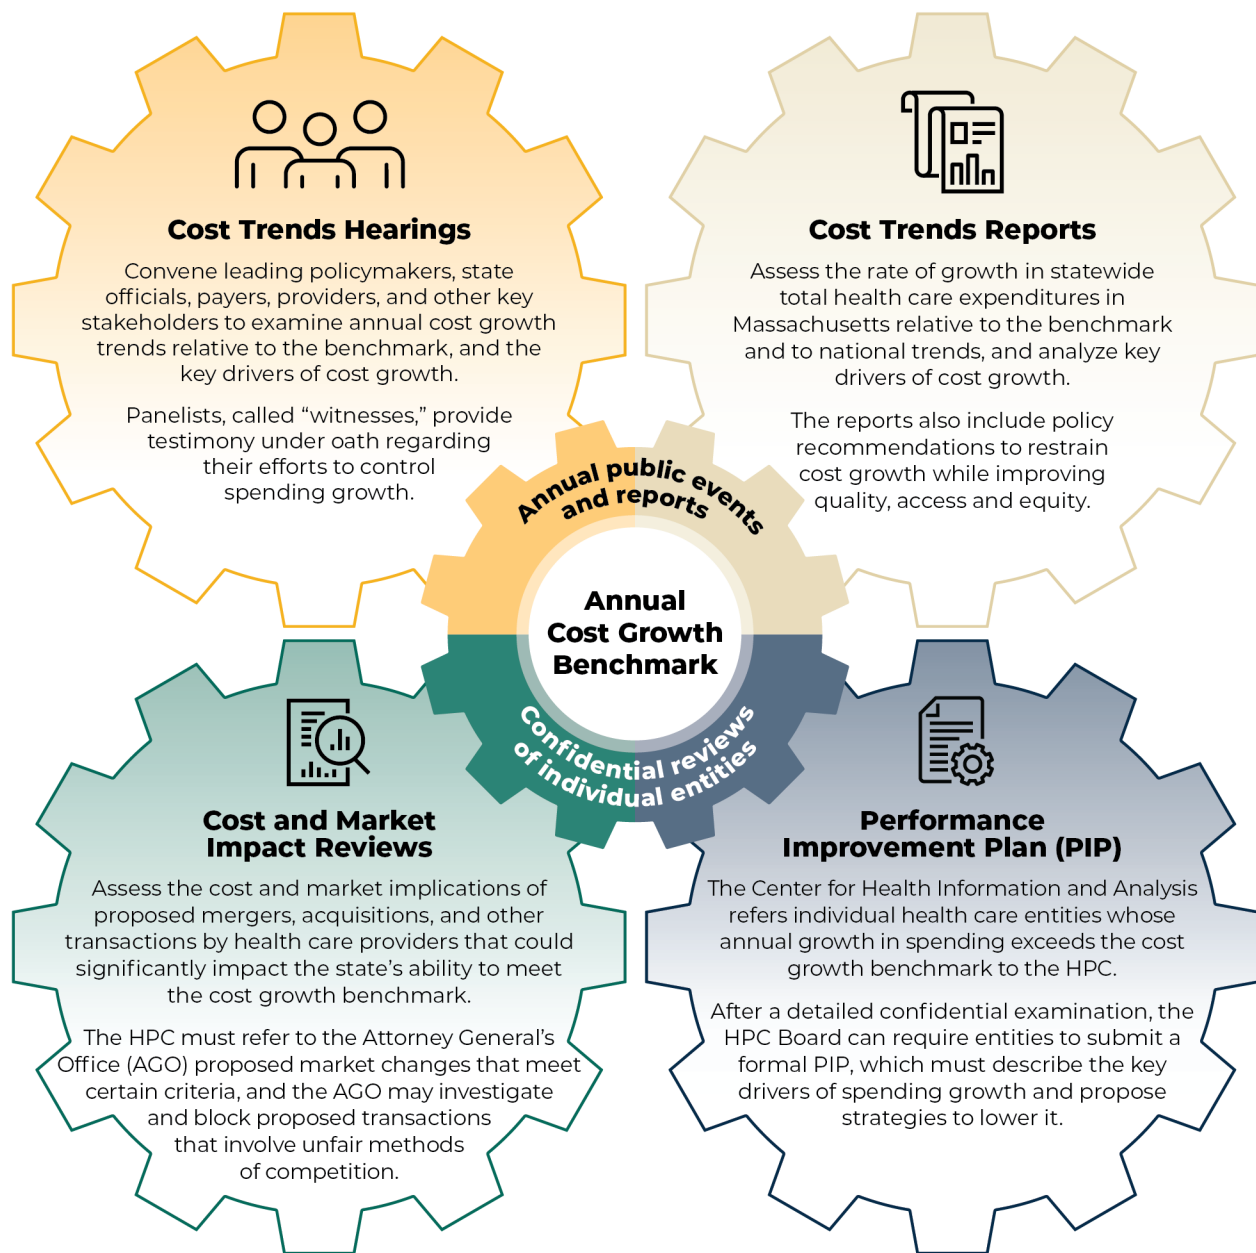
Cost Trends Hearings

Convene leading policymakers, state officials, payers, providers, and other key stakeholders to examine annual cost growth trends relative to the benchmark, and the key drivers of cost growth.

Panelists, called “witnesses,” provide testimony under oath regarding their efforts to control spending growth.

Cost Trends Reports

Assess the rate of growth in statewide total health care expenditures in Massachusetts relative to the benchmark and to national trends, and analyze key drivers of cost growth.

The reports also include policy recommendations to restrain cost growth while improving quality, access and equity.

Annual public events and reports

Annual Cost Growth Benchmark

Confidential reviews of individual entities

Cost and Market Impact Reviews

Assess the cost and market implications of proposed mergers, acquisitions, and other transactions by health care providers that could significantly impact the state’s ability to meet the cost growth benchmark.

The HPC must refer to the Attorney General’s Office (AGO) proposed market changes that meet certain criteria, and the AGO may investigate and block proposed transactions that involve unfair methods of competition.

Performance Improvement Plan (PIP)

The Center for Health Information and Analysis refers individual health care entities whose annual growth in spending exceeds the cost growth benchmark to the HPC.

After a detailed confidential examination, the HPC Board can require entities to submit a formal PIP, which must describe the key drivers of spending growth and propose strategies to lower it.